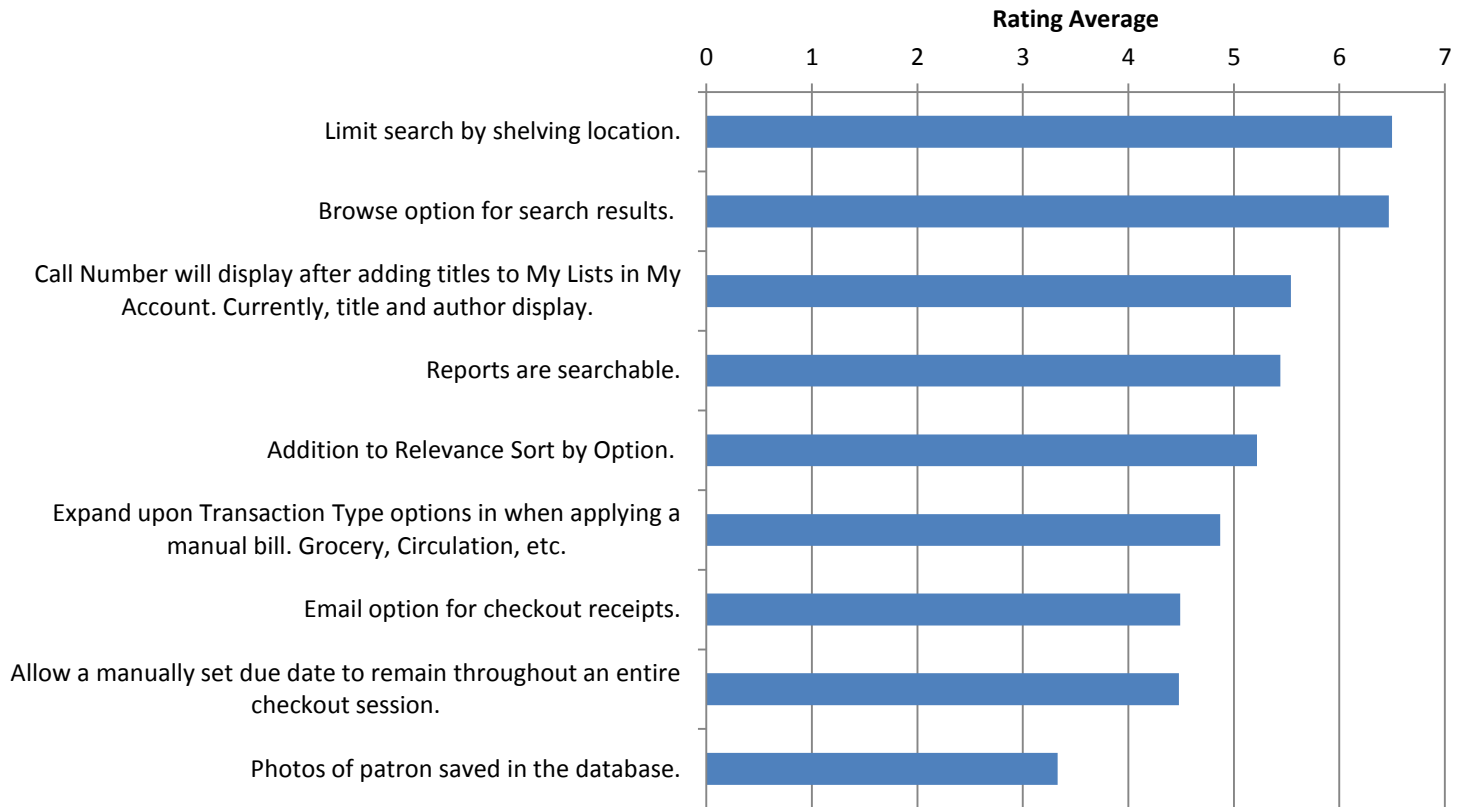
Rating Average

0 1 2 3 4 5 6 7

Limit search by shelving location.

Browse option for search results.

Call Number will display after adding titles to My Lists in My Account. Currently, title and author display.

Reports are searchable.

Addition to Relevance Sort by Option.

Expand upon Transaction Type options in when applying a manual bill. Grocery, Circulation, etc.

Email option for checkout receipts.

Allow a manually set due date to remain throughout an entire checkout session.

Photos of patron saved in the database.